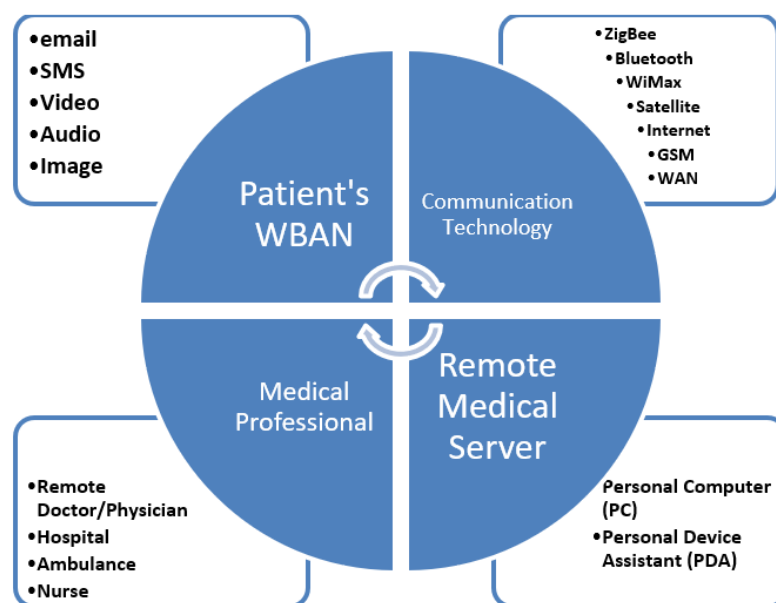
•email
•SMS
•Video
•Audio
•Image

•ZigBee
•Bluetooth
•WiMax
•Satellite
•Internet
•GSM
•WAN

Patient's WBAN

Communication Technology

Medical Professional

Remote Medical Server

•Remote Doctor/Physician
•Hospital
•Ambulance
•Nurse

•Personal Computer (PC)
•Personal Device Assistant (PDA)